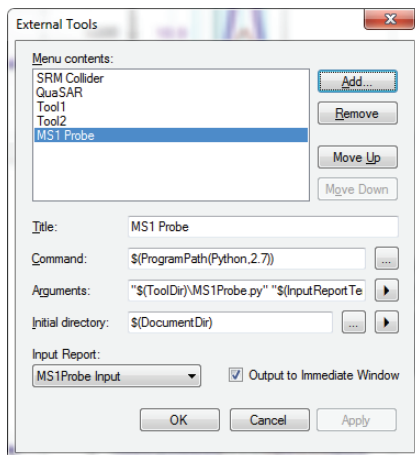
External Tools

Menu contents:

SRM Collider
QuaSAR
Tool1
Tool2
MS1 Probe

Add...

Remove

Move Up

Move Down

Title: MS1 Probe

Command: $(ProgramPath(Python,2.7))

...

Arguments: "$(ToolDir)\MS1Probe.py" "$(InputReportTe

Initial directory: $(DocumentDir)

...

Input Report:

MS1Probe Input

Output to Immediate Window

OK

Cancel

Apply